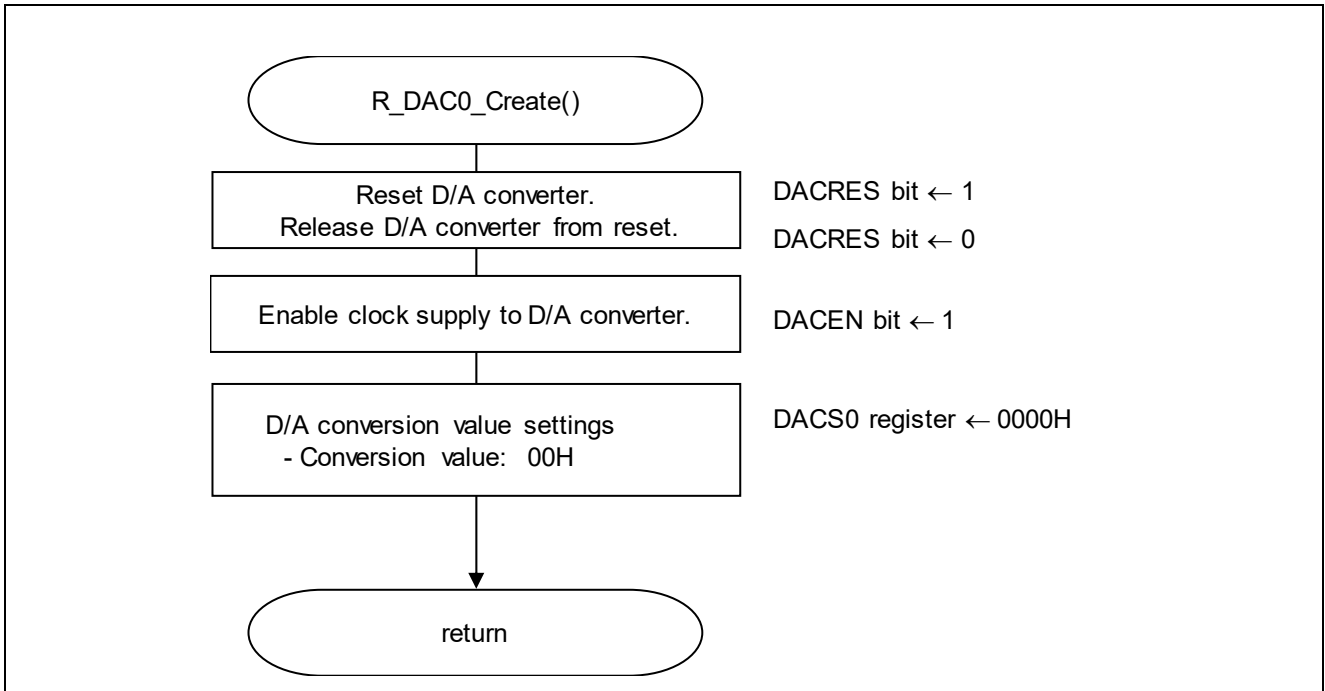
R_DAC0_Create()

Reset D/A converter.
Release D/A converter from reset.

DACRES bit ← 1

DACRES bit ← 0

Enable clock supply to D/A converter.

DACEN bit ← 1

D/A conversion value settings
- Conversion value: 00H

DACS0 register ← 0000H

return